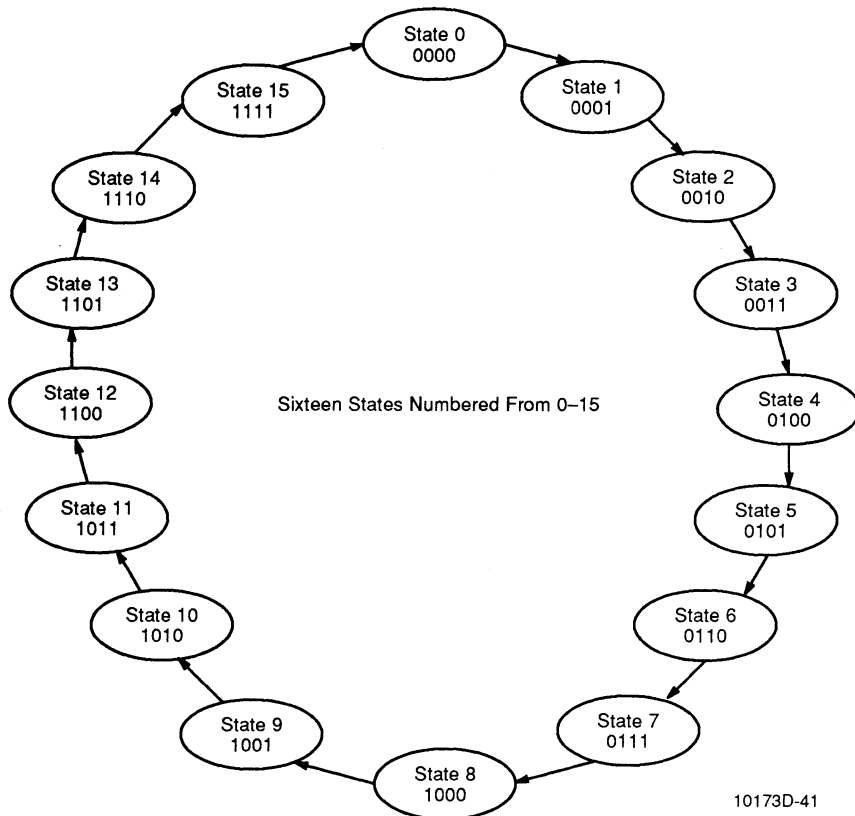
State 0
0000

State 1
0001

State 2
0010

State 3
0011

State 4
0100

State 5
0101

State 6
0110

State 7
0111

State 8
1000

State 9
1001

State 10
1010

State 11
1011

State 12
1100

State 13
1101

State 14
1110

State 15
1111

Sixteen States Numbered From 0–15

10173D-41